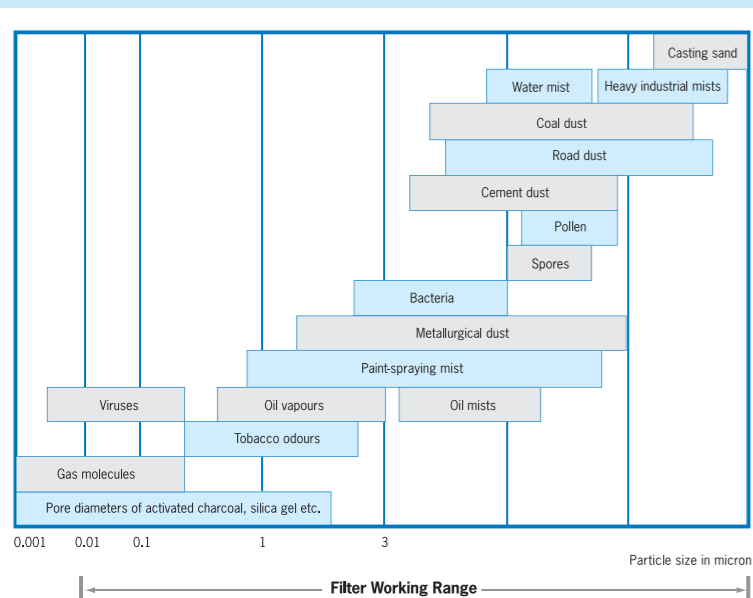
Casting sand
Water mist
Heavy industrial mists
Coal dust
Road dust
Cement dust
Pollen
Spores
Bacteria
Metallurgical dust
Paint-spraying mist
Viruses
Oil vapours
Oil mists
Tobacco odours
Gas molecules
Pore diameters of activated charcoal, silica gel etc.

0.001 0.01 0.1 1 3

Particle size in micron

Filter Working Range